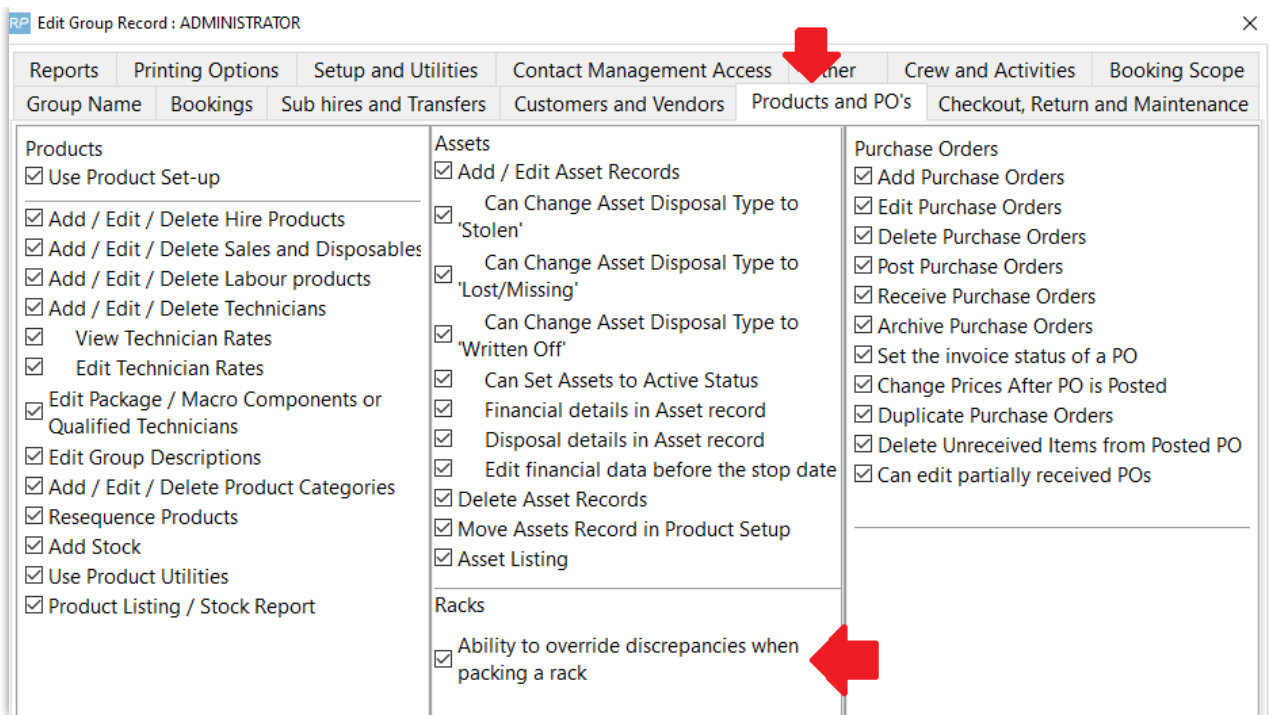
RP Edit Group Record : ADMINISTRATOR

Reports | Printing Options | Setup and Utilities | Contact Management Access | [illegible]ther | Crew and Activities | Booking Scope

Group Name | Bookings | Sub hires and Transfers | Customers and Vendors | Products and PO's | Checkout, Return and Maintenance

Products
☑ Use Product Set-up
☑ Add / Edit / Delete Hire Products
☑ Add / Edit / Delete Sales and Disposables
☑ Add / Edit / Delete Labour products
☑ Add / Edit / Delete Technicians
☑ View Technician Rates
☑ Edit Technician Rates
☑ Edit Package / Macro Components or Qualified Technicians
☑ Edit Group Descriptions
☑ Add / Edit / Delete Product Categories
☑ Resequence Products
☑ Add Stock
☑ Use Product Utilities
☑ Product Listing / Stock Report

Assets
☑ Add / Edit Asset Records
☑ Can Change Asset Disposal Type to 'Stolen'
☑ Can Change Asset Disposal Type to 'Lost/Missing'
☑ Can Change Asset Disposal Type to 'Written Off'
☑ Can Set Assets to Active Status
☑ Financial details in Asset record
☑ Disposal details in Asset record
☑ Edit financial data before the stop date
☑ Delete Asset Records
☑ Move Assets Record in Product Setup
☑ Asset Listing

Racks
☑ Ability to override discrepancies when packing a rack

Purchase Orders
☑ Add Purchase Orders
☑ Edit Purchase Orders
☑ Delete Purchase Orders
☑ Post Purchase Orders
☑ Receive Purchase Orders
☑ Archive Purchase Orders
☑ Set the invoice status of a PO
☑ Change Prices After PO is Posted
☑ Duplicate Purchase Orders
☑ Delete Unreceived Items from Posted PO
☑ Can edit partially received POs